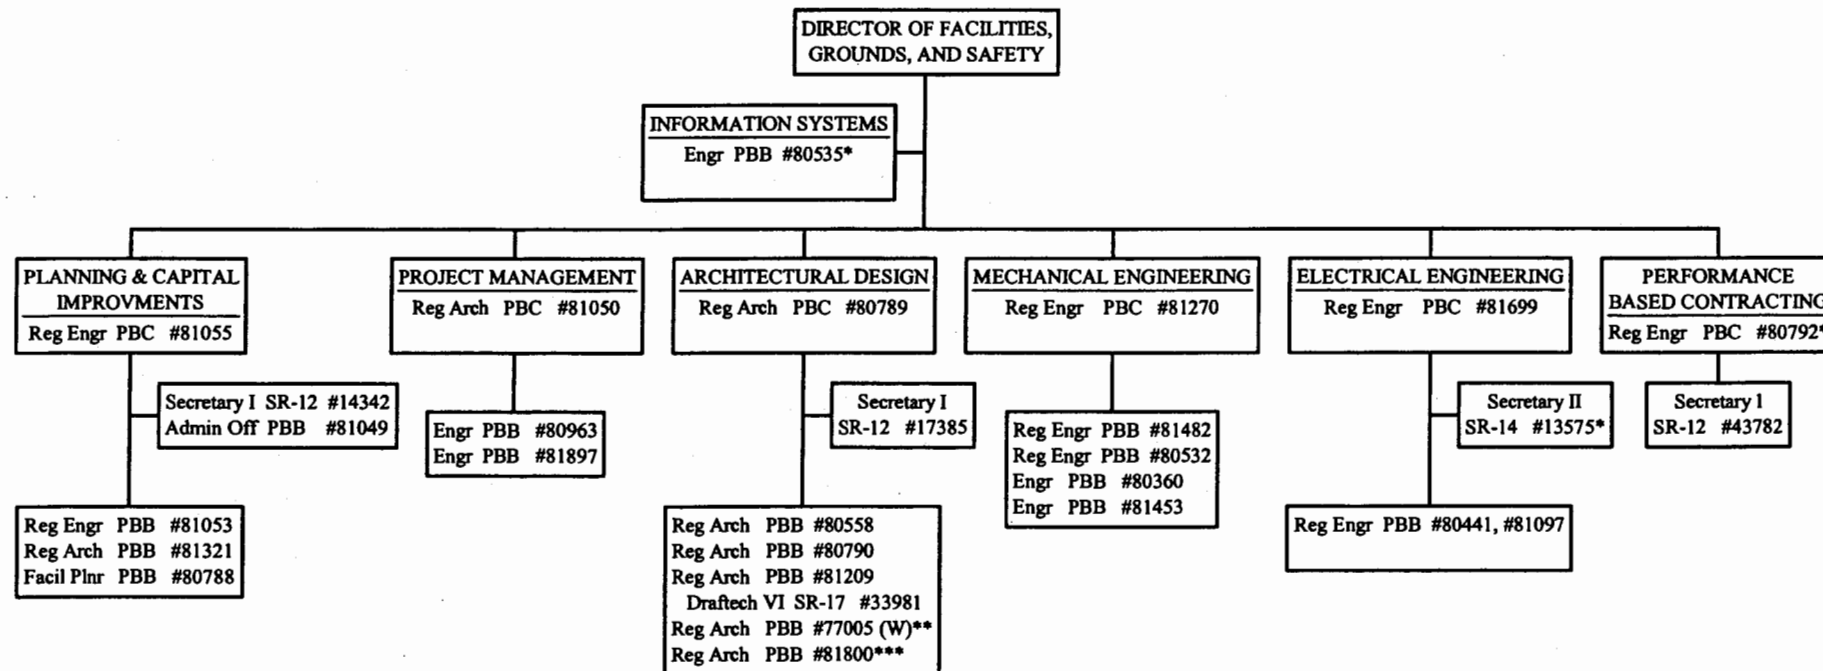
DIRECTOR OF FACILITIES, GROUNDS, AND SAFETY

INFORMATION SYSTEMS
Engr PBB #80535*

PLANNING & CAPITAL IMPROVMENTS
Reg Engr PBC #81055

Secretary I SR-12 #14342
Admin Off PBB #81049

Reg Engr PBB #81053
Reg Arch PBB #81321
Facil Plnr PBB #80788

PROJECT MANAGEMENT
Reg Arch PBC #81050

Engr PBB #80963
Engr PBB #81897

ARCHITECTURAL DESIGN
Reg Arch PBC #80789

Secretary I
SR-12 #17385

Reg Arch PBB #80558
Reg Arch PBB #80790
Reg Arch PBB #81209
Draftech VI SR-17 #33981
Reg Arch PBB #77005 (W)**
Reg Arch PBB #81800***

MECHANICAL ENGINEERING
Reg Engr PBC #81270

Reg Engr PBB #81482
Reg Engr PBB #80532
Engr PBB #80360
Engr PBB #81453

ELECTRICAL ENGINEERING
Reg Engr PBC #81699

Secretary II
SR-14 #13575*

Reg Engr PBB #80441, #81097

PERFORMANCE BASED CONTRACTING
Reg Engr PBC #80792*

Secretary I
SR-12 #43782